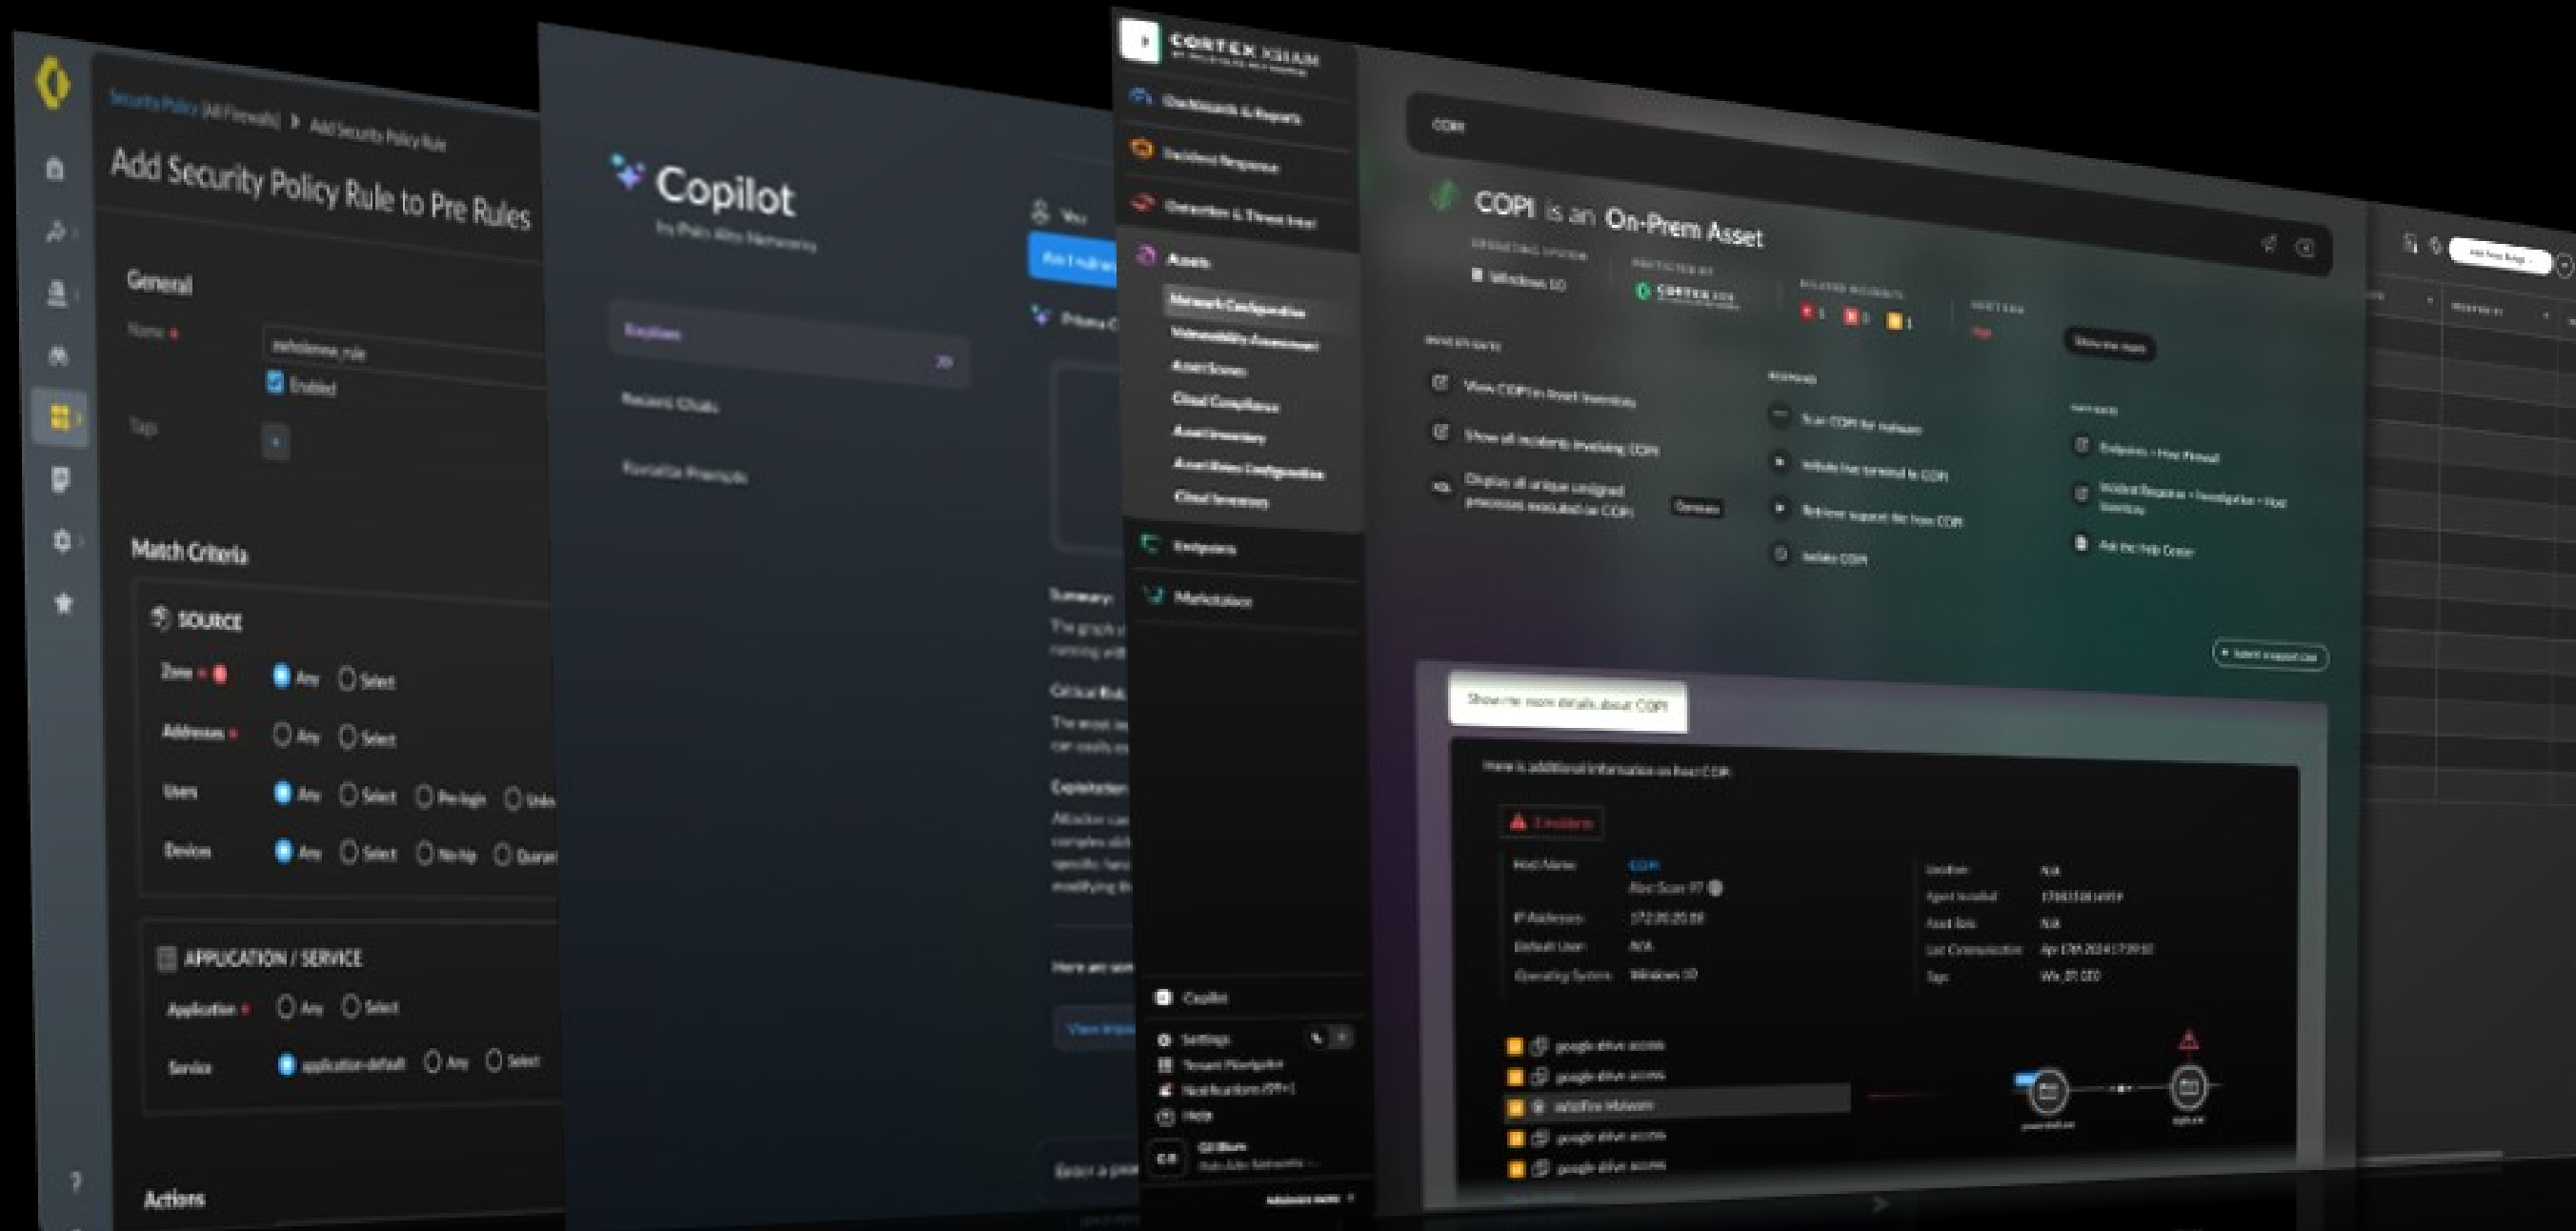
Security Policy (All Firewalls) > Add Security Policy Rule

Add Security Policy Rule to Pre Rules

General

Name *

Enabled

Tags

Match Criteria

SOURCE

Zone *

Any Select

Addresses *

Any Select

Users

Any Select Pre-logon

Devices

Any Select No-hip

APPLICATION / SERVICE

Application *

Any Select

Service

application-default Any Select

Actions

Copilot

by Palo Alto Networks

Explore

Recent Chats

Favorite Prompts

You

Summary:

Critical Risk

Exploitation

CORTEX XSIAM

Dashboards & Reports

Incident Response

Detection & Threat Intel

Assets

Network Configuration

Vulnerability Assessment

Asset Scores

Cloud Compliance

Asset Inventory

Cloud Inventory

Endpoints

Marketplace

Copilot

Settings

Tenant Navigator

Notifications

Help

COPI

COPI is an On-Prem Asset

Windows 10

CORTEX

View COPI in Asset Inventory

Show all incidents involving COPI

Display all unique unsigned processes executed on COPI

Scan COPI for malware

Initiate live terminal to COPI

Retrieve support file from COPI

Isolate COPI

Ask the Help Center

Show me more details about COPI

Here is additional information on host COPI

Host Name

COPI

IP Addresses

Default User

N/A

Operating System

Windows 10

Location

N/A

Asset Role

N/A

Last Communication

Tags

google drive access

google drive access

wildfire Malware

google drive access

google drive access